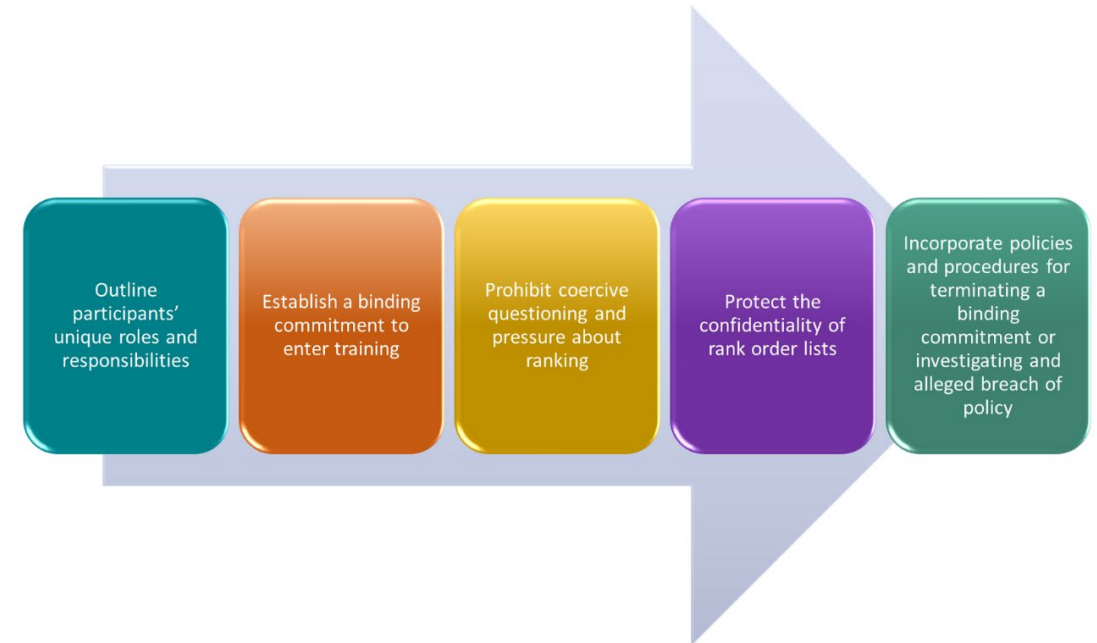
Outline participants' unique roles and responsibilities

Establish a binding commitment to enter training

Prohibit coercive questioning and pressure about ranking

Protect the confidentiality of rank order lists

Incorporate policies and procedures for terminating a binding commitment or investigating and alleged breach of policy